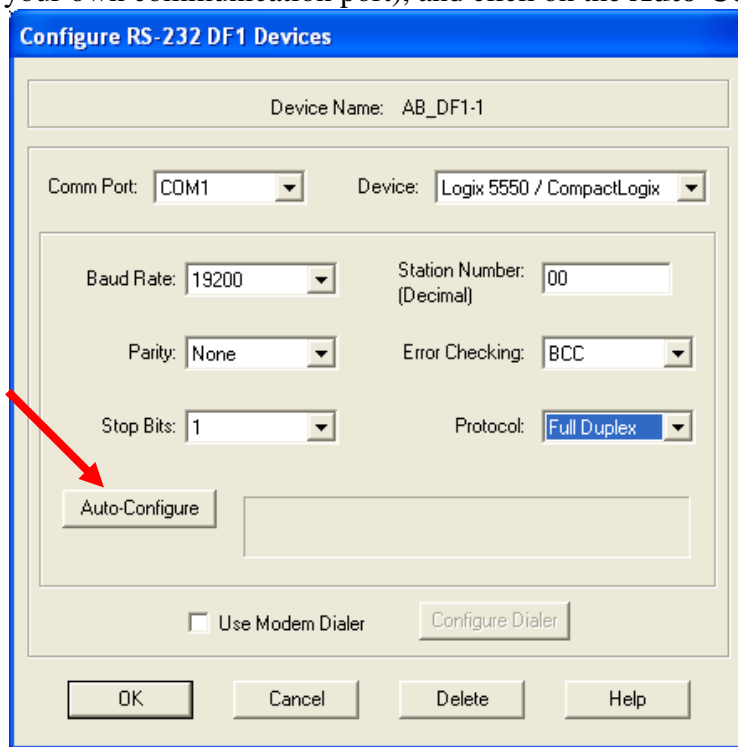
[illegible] communication port), and click on the Auto-C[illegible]

Configure RS-232 DF1 Devices

Device Name: AB_DF1-1

Comm Port: COM1

Device: Logix 5550 / CompactLogix

Baud Rate: 19200

Station Number: (Decimal) 00

Parity: None

Error Checking: BCC

Stop Bits: 1

Protocol: Full Duplex

Auto-Configure

Use Modem Dialer

Configure Dialer

OK

Cancel

Delete

Help